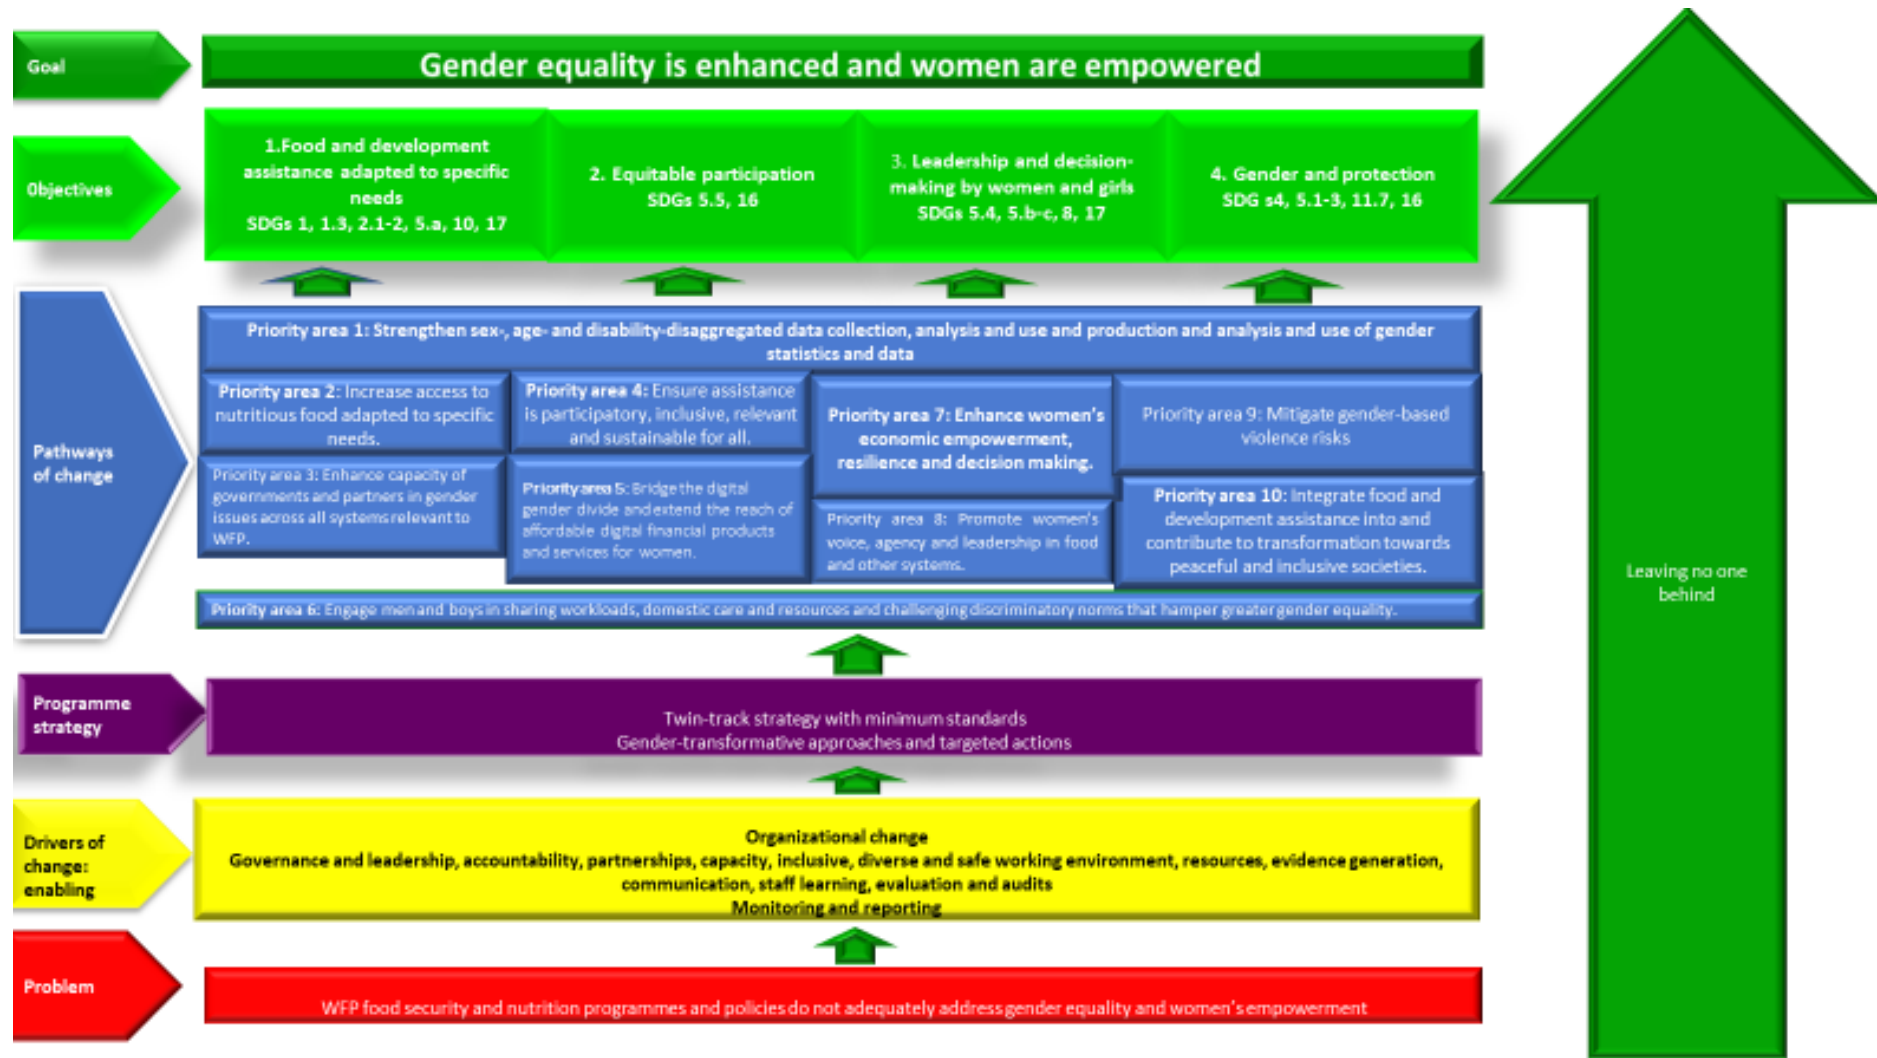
Goal

Gender equality is enhanced and women are empowered

Objectives

1.Food and development assistance adapted to specific needs SDGs 1, 1.3, 2.1-2, 5.a, 10, 17

2. Equitable participation SDGs 5.5, 16

3. Leadership and decision-making by women and girls SDGs 5.4, 5.b-c, 8, 17

4. Gender and protection SDG s4, 5.1-3, 11.7, 16

Pathways of change

Priority area 1: Strengthen sex-, age- and disability-disaggregated data collection, analysis and use and production and analysis and use of gender statistics and data

Priority area 2: Increase access to nutritious food adapted to specific needs.

Priority area 4: Ensure assistance is participatory, inclusive, relevant and sustainable for all.

Priority area 7: Enhance women's economic empowerment, resilience and decision making.

Priority area 9: Mitigate gender-based violence risks

Priority area 3: Enhance capacity of governments and partners in gender issues across all systems relevant to WFP.

Priority area 5: Bridge the digital gender divide and extend the reach of affordable digital financial products and services for women.

Priority area 8: Promote women's voice, agency and leadership in food and other systems.

Priority area 10: Integrate food and development assistance into and contribute to transformation towards peaceful and inclusive societies.

Priority area 6: Engage men and boys in sharing workloads, domestic care and resources and challenging discriminatory norms that hamper greater gender equality.

Programme strategy

Twin-track strategy with minimum standards
Gender-transformative approaches and targeted actions

Drivers of change: enabling

Organizational change
Governance and leadership, accountability, partnerships, capacity, inclusive, diverse and safe working environment, resources, evidence generation, communication, staff learning, evaluation and audits
Monitoring and reporting

Problem

WFP food security and nutrition programmes and policies do not adequately address gender equality and women's empowerment

Leaving no one behind